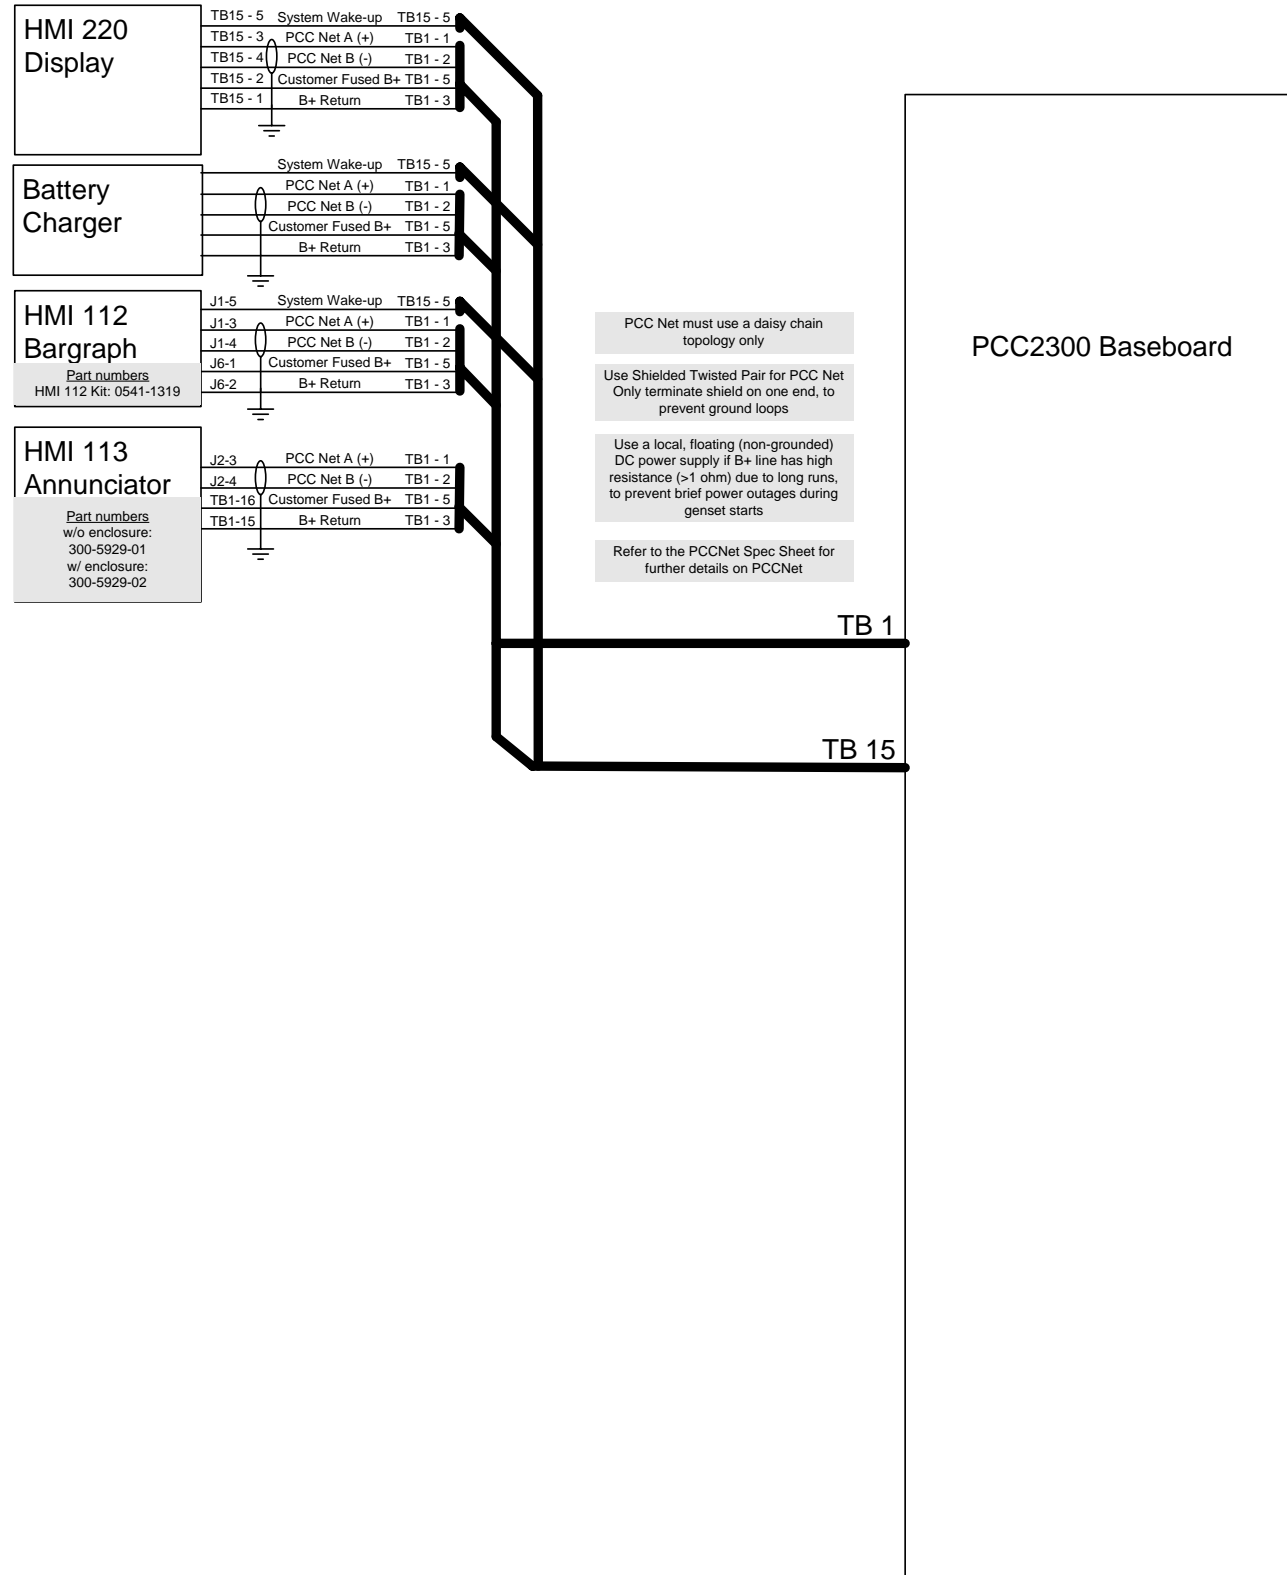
HMI 220 Display

| TB15 - 5 | System Wake-up | TB15 - 5 |
|---|---|---|
| TB15 - 3 | PCC Net A (+) | TB1 - 1 |
| TB15 - 4 | PCC Net B (-) | TB1 - 2 |
| TB15 - 2 | Customer Fused B+ | TB1 - 5 |
| TB15 - 1 | B+ Return | TB1 - 3 |

Battery Charger

| System Wake-up | TB15 - 5 |
|---|---|
| PCC Net A (+) | TB1 - 1 |
| PCC Net B (-) | TB1 - 2 |
| Customer Fused B+ | TB1 - 5 |
| B+ Return | TB1 - 3 |

HMI 112 Bargraph

Part numbers
HMI 112 Kit: 0541-1319

| J1-5 | System Wake-up | TB15 - 5 |
|---|---|---|
| J1-3 | PCC Net A (+) | TB1 - 1 |
| J1-4 | PCC Net B (-) | TB1 - 2 |
| J6-1 | Customer Fused B+ | TB1 - 5 |
| J6-2 | B+ Return | TB1 - 3 |

HMI 113 Annunciator

Part numbers
w/o enclosure:
300-5929-01
w/ enclosure:
300-5929-02

| J2-3 | PCC Net A (+) | TB1 - 1 |
|---|---|---|
| J2-4 | PCC Net B (-) | TB1 - 2 |
| TB1-16 | Customer Fused B+ | TB1 - 5 |
| TB1-15 | B+ Return | TB1 - 3 |

PCC Net must use a daisy chain topology only

Use Shielded Twisted Pair for PCC Net Only terminate shield on one end, to prevent ground loops

Use a local, floating (non-grounded) DC power supply if B+ line has high resistance (>1 ohm) due to long runs, to prevent brief power outages during genset starts

Refer to the PCCNet Spec Sheet for further details on PCCNet

PCC2300 Baseboard

TB 1

TB 15